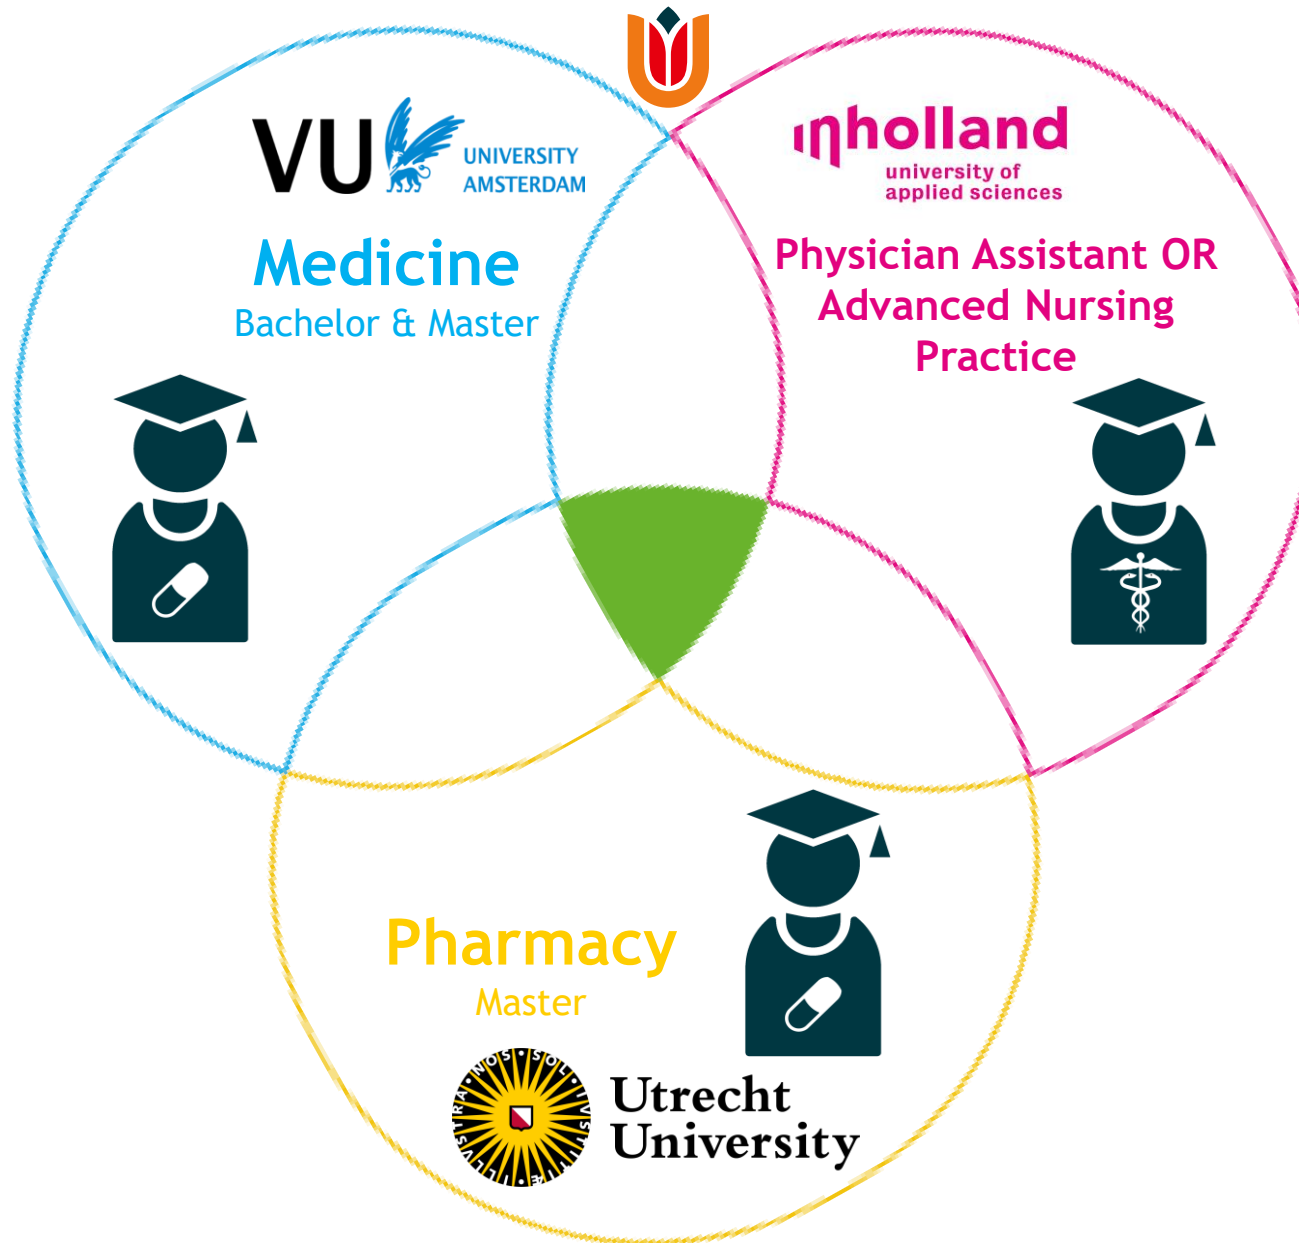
VU UNIVERSITY AMSTERDAM

Medicine
Bachelor & Master

inholland
university of applied sciences

Physician Assistant OR Advanced Nursing Practice

Pharmacy
Master

SOL IUSTITIAE ILLUSTRA NOS

Utrecht University